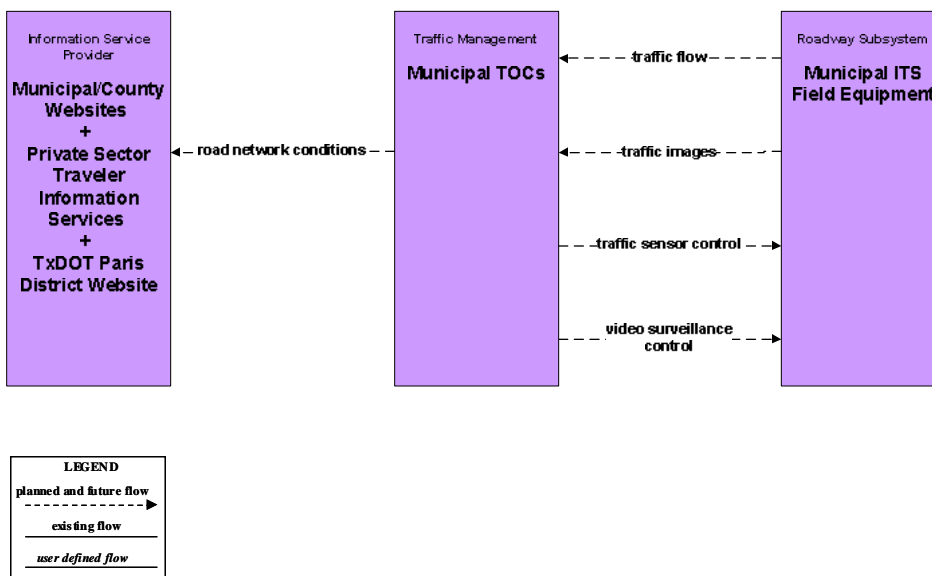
Information Service Provider

Municipal/County Websites
+
Private Sector Traveler Information Services
+
TxDOT Paris District Website

road network conditions

Traffic Management

Municipal TOCs

traffic flow

traffic images

traffic sensor control

video surveillance control

Roadway Subsystem

Municipal ITS Field Equipment

LEGEND
planned and future flow
existing flow
user defined flow